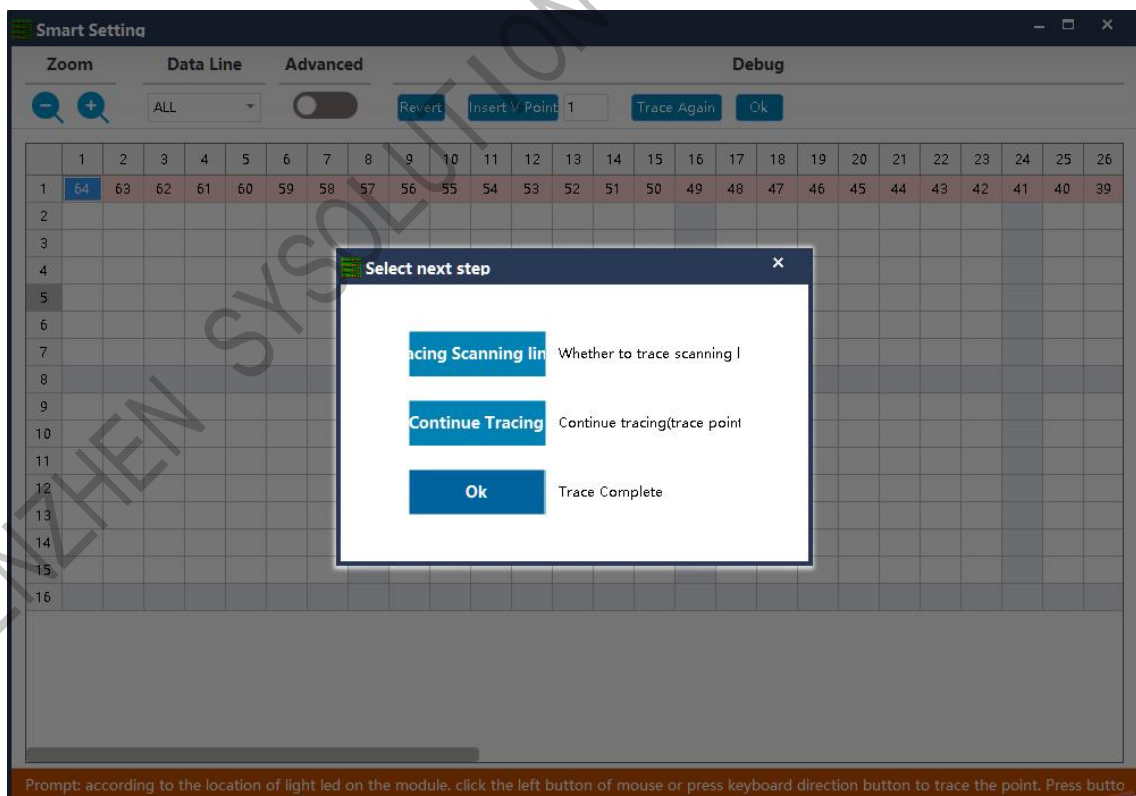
Smart Setting

Zoom Data Line Advanced Debug

ALL

Revert Insert V Point 1 Trace Again Ok

| | 1 | 2 | 3 | 4 | 5 | 6 | 7 | 8 | 9 | 10 | 11 | 12 | 13 | 14 | 15 | 16 | 17 | 18 | 19 | 20 | 21 | 22 | 23 | 24 | 25 | 26 |
|---|---|---|---|---|---|---|---|---|---|---|---|---|---|---|---|---|---|---|---|---|---|---|---|---|---|---|
| 1 | 64 | 63 | 62 | 61 | 60 | 59 | 58 | 57 | 56 | 55 | 54 | 53 | 52 | 51 | 50 | 49 | 48 | 47 | 46 | 45 | 44 | 43 | 42 | 41 | 40 | 39 |
| 2 | | | | | | | | | | | | | | | | | | | | | | | | | | |
| 3 | | | | | | | | | | | | | | | | | | | | | | | | | | |
| 4 | | | | | | | | | | | | | | | | | | | | | | | | | | |
| 5 | | | | | | | | | | | | | | | | | | | | | | | | | | |
| 6 | | | | | | | | | | | | | | | | | | | | | | | | | | |
| 7 | | | | | | | | | | | | | | | | | | | | | | | | | | |
| 8 | | | | | | | | | | | | | | | | | | | | | | | | | | |
| 9 | | | | | | | | | | | | | | | | | | | | | | | | | | |
| 10 | | | | | | | | | | | | | | | | | | | | | | | | | | |
| 11 | | | | | | | | | | | | | | | | | | | | | | | | | | |
| 12 | | | | | | | | | | | | | | | | | | | | | | | | | | |
| 13 | | | | | | | | | | | | | | | | | | | | | | | | | | |
| 14 | | | | | | | | | | | | | | | | | | | | | | | | | | |
| 15 | | | | | | | | | | | | | | | | | | | | | | | | | | |
| 16 | | | | | | | | | | | | | | | | | | | | | | | | | | |

Select next step ×

acing Scanning lin Whether to trace scanning l

Continue Tracing Continue tracing(trace point

Ok Trace Complete

Prompt: according to the location of light led on the module, click the left button of mouse or press keyboard direction button to trace the point. Press butto

SYSOLUTION